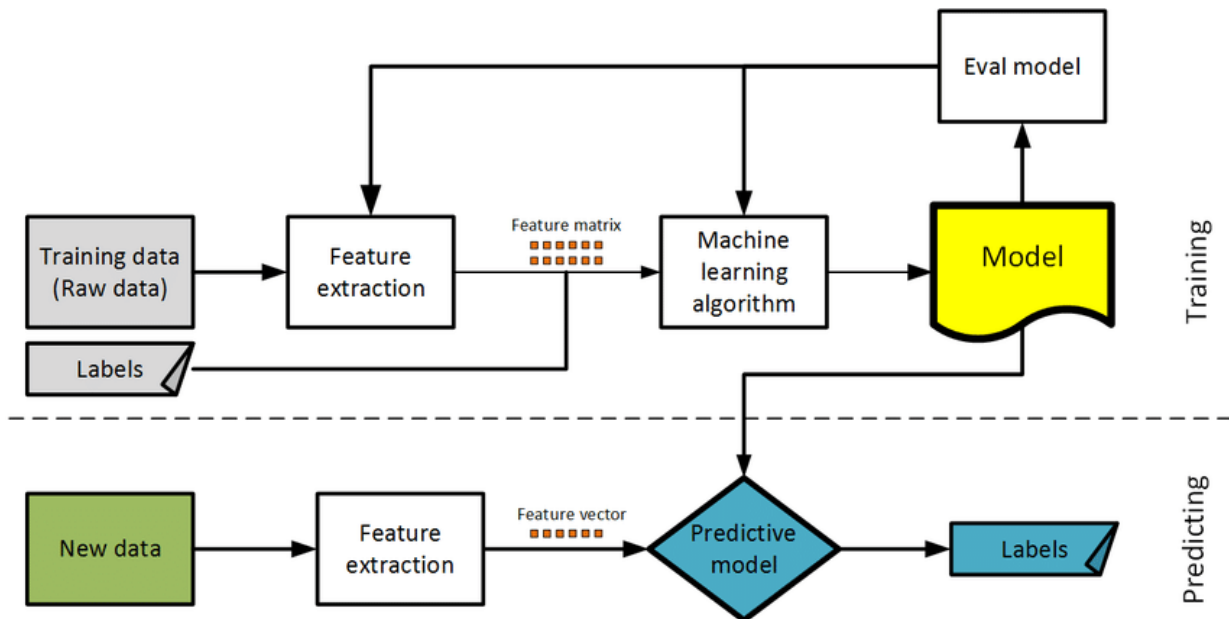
Eval model

Training data (Raw data)

Feature extraction

Feature matrix

Machine learning algorithm

Model

Training

Labels

New data

Feature extraction

Feature vector

Predictive model

Labels

Predicting